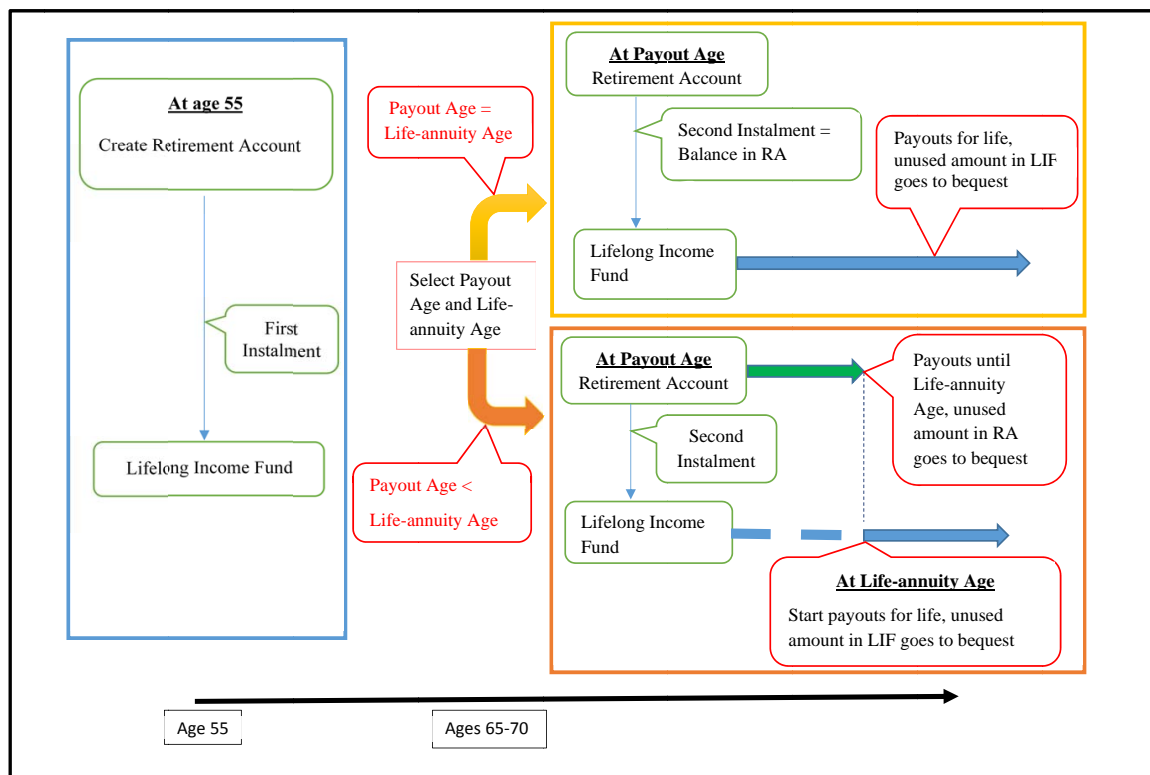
At age 55

Create Retirement Account

First Instalment

Lifelong Income Fund

Payout Age = Life-annuity Age

Select Payout Age and Life-annuity Age

Payout Age < Life-annuity Age

At Payout Age
Retirement Account

Second Instalment = Balance in RA

Payouts for life, unused amount in LIF goes to bequest

Lifelong Income Fund

At Payout Age
Retirement Account

Second Instalment

Payouts until Life-annuity Age, unused amount in RA goes to bequest

Lifelong Income Fund

At Life-annuity Age
Start payouts for life, unused amount in LIF goes to bequest

Age 55

Ages 65-70